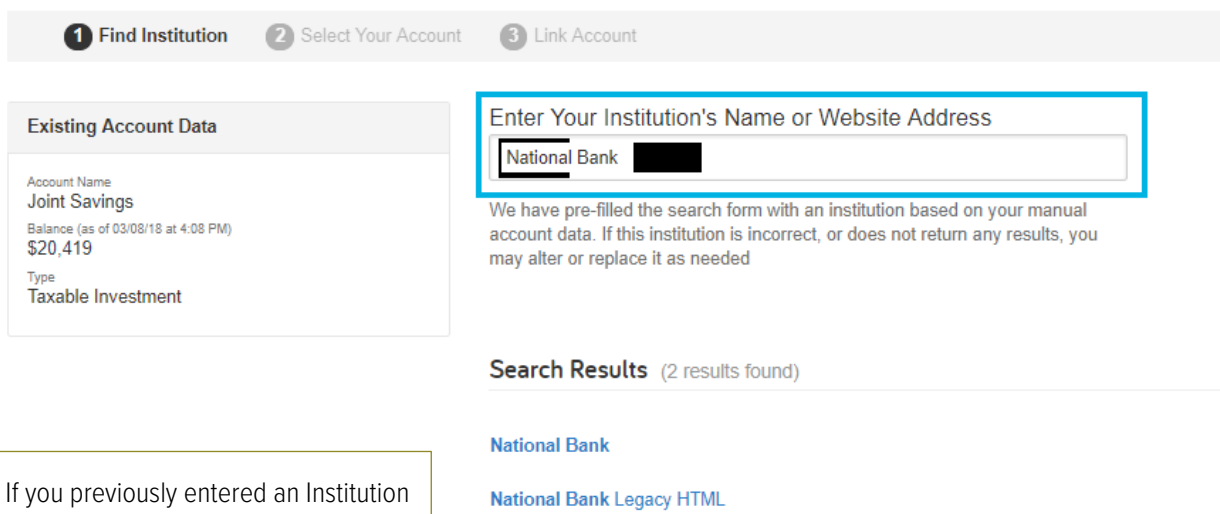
1 Find Institution 2 Select Your Account 3 Link Account

Existing Account Data

Account Name
Joint Savings
Balance (as of 03/08/18 at 4:08 PM)
$20,419
Type
Taxable Investment

Enter Your Institution's Name or Website Address

National Bank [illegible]

We have pre-filled the search form with an institution based on your manual account data. If this institution is incorrect, or does not return any results, you may alter or replace it as needed

Search Results (2 results found)

National Bank

National Bank Legacy HTML

If you previously entered an Institution